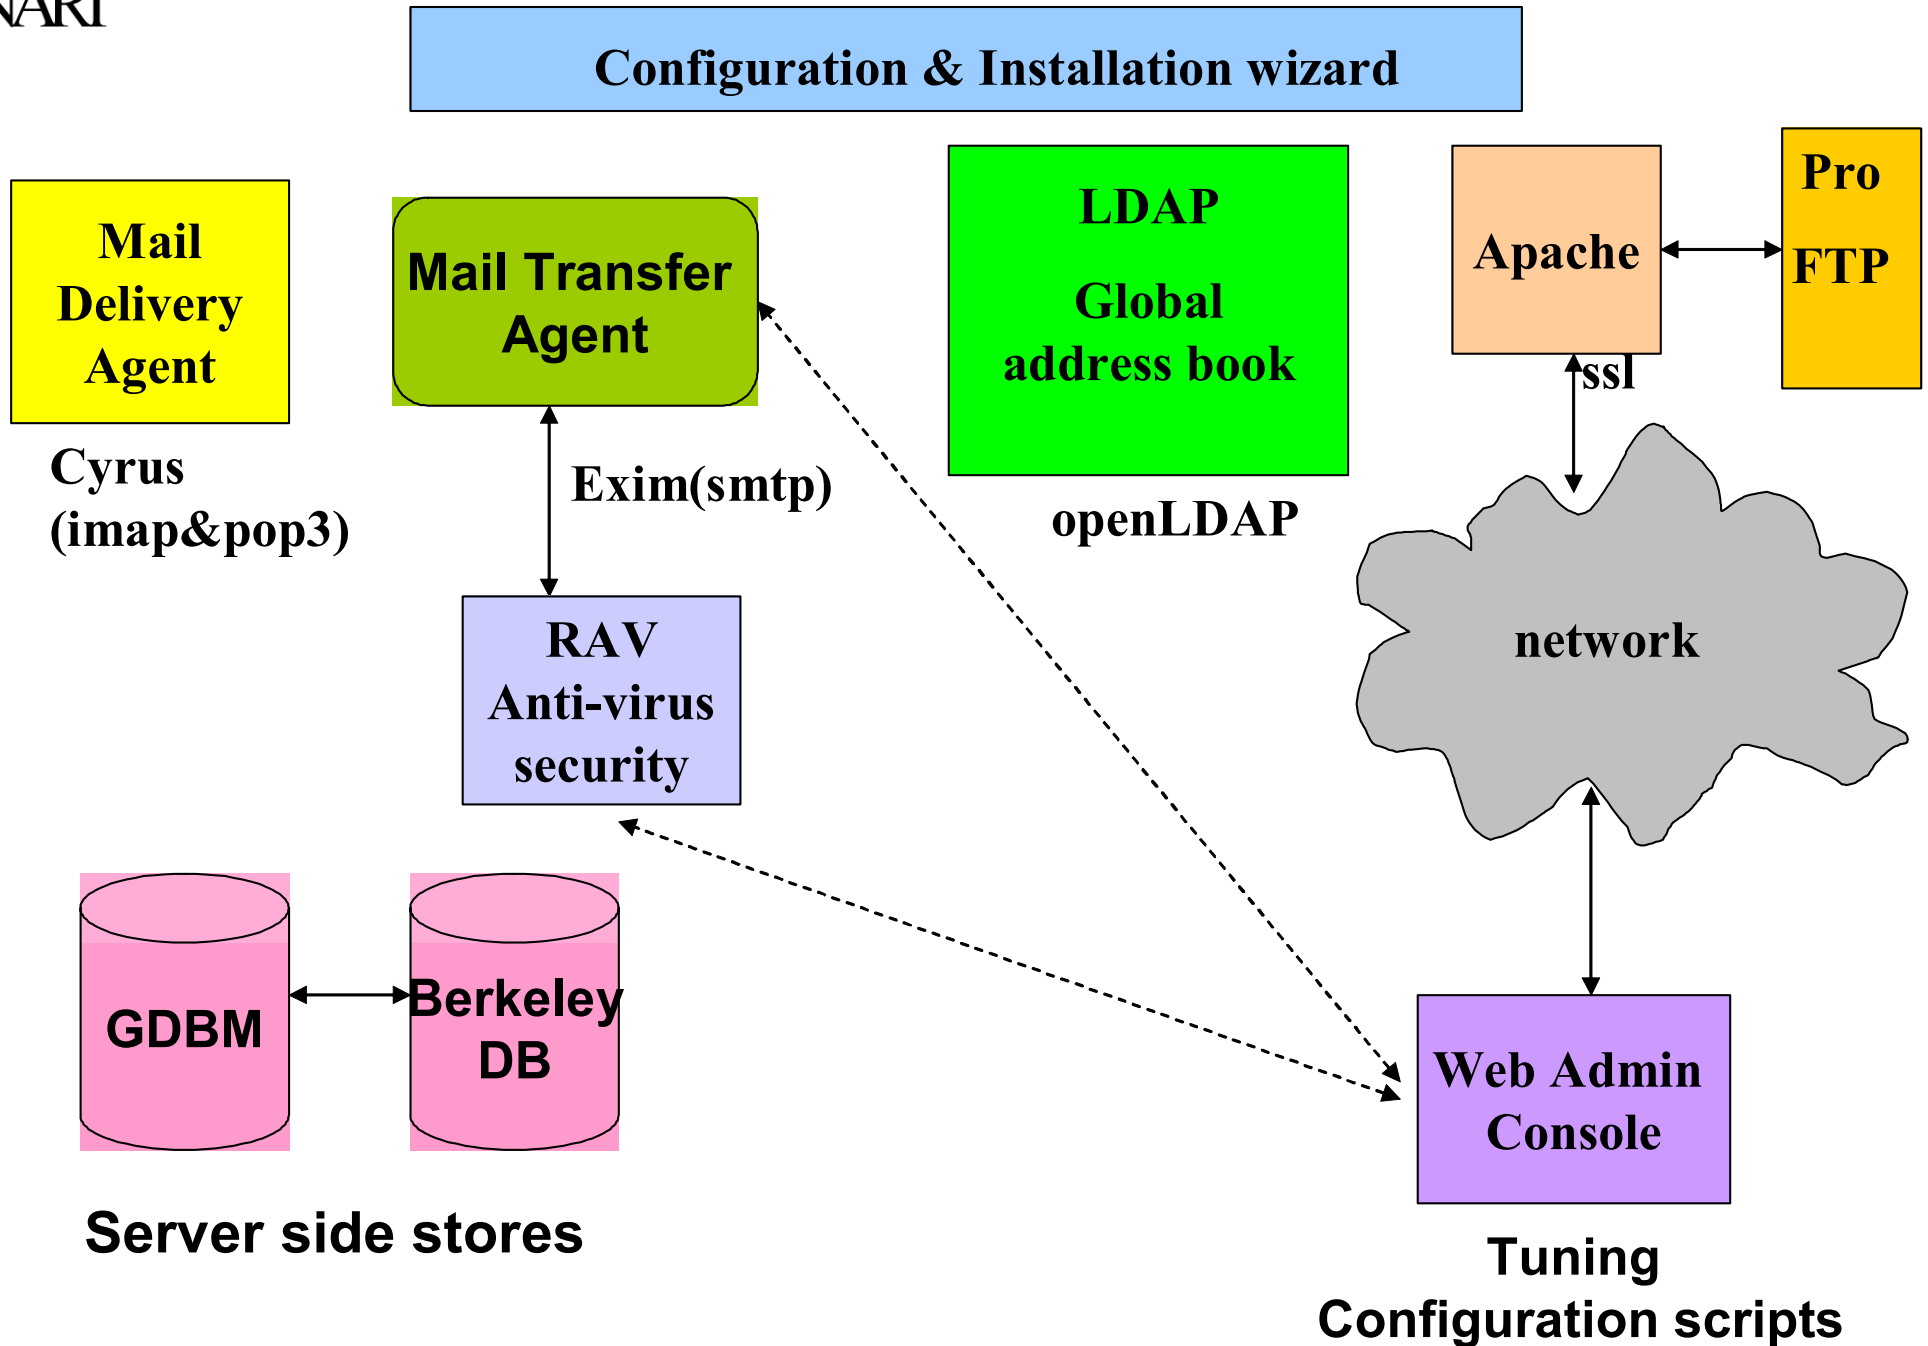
NARI

Configuration & Installation wizard

Mail Delivery Agent

Cyrus (imap&pop3)

Mail Transfer Agent

Exim(smtp)

LDAP

Global address book

openLDAP

Apache

Pro FTP

ssl

network

RAV Anti-virus security

GDBM

Berkeley DB

Server side stores

Web Admin Console

Tuning Configuration scripts